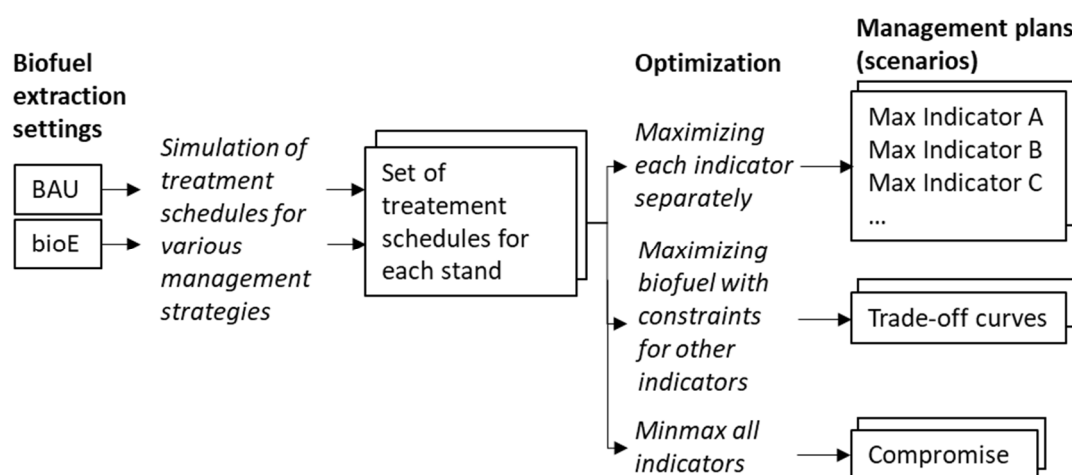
Biofuel extraction settings

BAU

bioE

Simulation of treatment schedules for various management strategies

Set of treatement schedules for each stand

Optimization

Maximizing each indicator separately

Maximizing biofuel with constraints for other indicators

Minmax all indicators

Management plans (scenarios)

Max Indicator A
Max Indicator B
Max Indicator C
…

Trade-off curves

Compromise